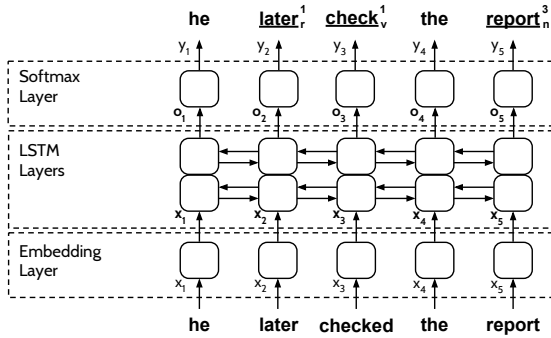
he $\underline{\text{later}}_r^1$ $\underline{\text{check}}_v^1$ the $\underline{\text{report}}_n^3$

$y_1$ $y_2$ $y_3$ $y_4$ $y_5$

Softmax Layer

$\mathbf{o}_1$ $\mathbf{o}_2$ $\mathbf{o}_3$ $\mathbf{o}_4$ $\mathbf{o}_5$

LSTM Layers

$\mathbf{x}_1$ $\mathbf{x}_2$ $\mathbf{x}_3$ $\mathbf{x}_4$ $\mathbf{x}_5$

Embedding Layer

$x_1$ $x_2$ $x_3$ $x_4$ $x_5$

he later checked the report